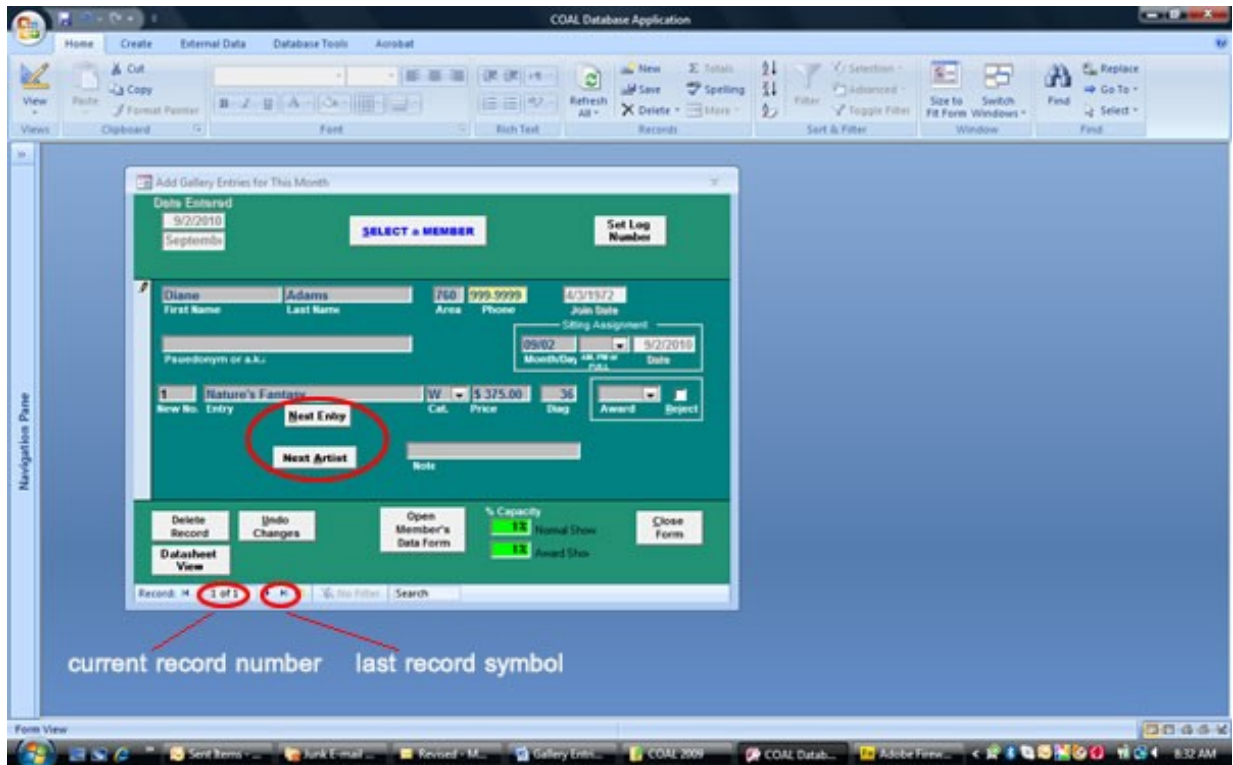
COAL Database Application

Home Create External Data Database Tools Acrobat

View
Views
Paste
Cut
Copy
Format Painter
Clipboard
Font
Rich Text
Refresh All
New
Save
Delete
Totals
Spelling
More
Records
Filter
Selection
Advanced
Toggle Filter
Sort & Filter
Size to Fit Form
Switch Windows
Window
Find
Replace
Go To
Select
Find

Navigation Pane

Add Gallery Entries for This Month

Date Entered
9/2/2010
Septemb

SELECT a MEMBER

Set Log Number

Diane
First Name
Adams
Last Name
760
Area
999-9999
Phone
4/3/1972
Join Date

Sitting Assignment
09/02
Month/Day
AM, PM or DALL
9/2/2010
Date

Psuedonym or a.k.a

1
New No.
Nature's Fantasy
Entry
W
Cat.
$ 375.00
Price
36
Diag
Award
Reject

Next Entry

Next Artist

Note

Delete Record
Undo Changes
Datasheet View
Open Member's Data Form
% Capacity
1%
Normal Show
1%
Award Show
Close Form

Record: 1 of 1 No Filter Search

current record number
last record symbol

Form View

Sent Items - ... Junk E-mail ... Revised - M... Gallery Entri... COAL 2009 COAL Datab... Adobe Firew... 8:32 AM